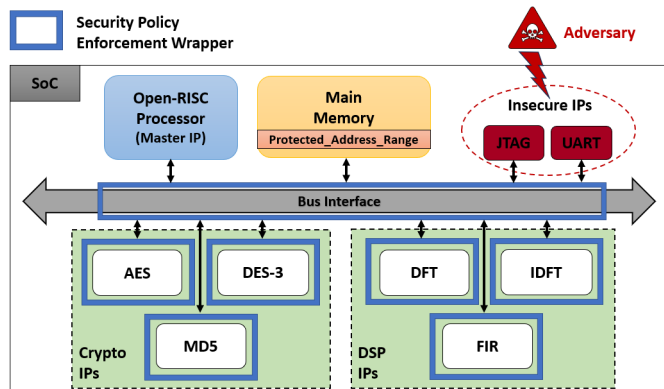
Security Policy Enforcement Wrapper

Adversary

SoC

Open-RISC Processor (Master IP)

Main Memory

Protected_Address_Range

Insecure IPs

JTAG

UART

Bus Interface

AES

DES-3

MD5

Crypto IPs

DFT

IDFT

FIR

DSP IPs